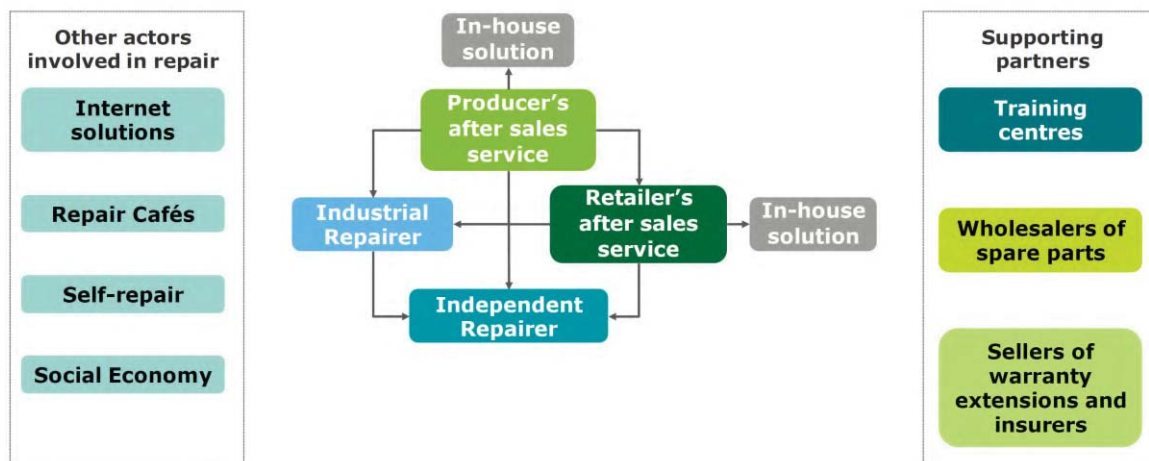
Other actors involved in repair

Internet solutions

Repair Cafés

Self-repair

Social Economy

In-house solution

Producer's after sales service

Industrial Repairer

Retailer's after sales service

In-house solution

Independent Repairer

Supporting partners

Training centres

Wholesalers of spare parts

Sellers of warranty extensions and insurers